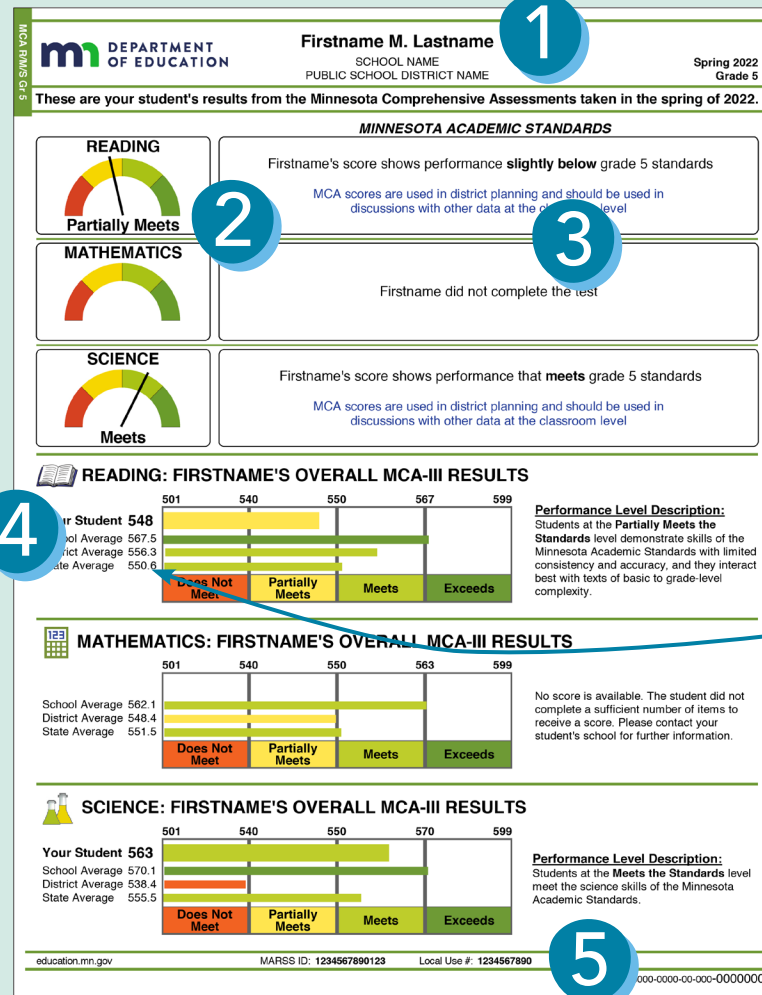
MCA R/M/S Gr 5

DEPARTMENT OF EDUCATION

Firstname M. Lastname
SCHOOL NAME
PUBLIC SCHOOL DISTRICT NAME

1

Spring 2022
Grade 5

These are your student's results from the Minnesota Comprehensive Assessments taken in the spring of 2022.

MINNESOTA ACADEMIC STANDARDS

READING
Partially Meets

2

Firstname's score shows performance **slightly below** grade 5 standards

MCA scores are used in district planning and should be used in discussions with other data at the cl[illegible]level

3

MATHEMATICS

Firstname did not complete the test

SCIENCE
Meets

Firstname's score shows performance that **meets** grade 5 standards

MCA scores are used in district planning and should be used in discussions with other data at the classroom level

READING: FIRSTNAME'S OVERALL MCA-III RESULTS

501 540 550 567 599

4

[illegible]r Student 548
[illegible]ol Average 567.5
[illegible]trict Average 556.3
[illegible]ate Average 550.6

Does Not Meet | Partially Meets | Meets | Exceeds

Performance Level Description:
Students at the **Partially Meets the Standards** level demonstrate skills of the Minnesota Academic Standards with limited consistency and accuracy, and they interact best with texts of basic to grade-level complexity.

MATHEMATICS: FIRSTNAME'S OVERALL MCA-III RESULTS

501 540 550 563 599

School Average 562.1
District Average 548.4
State Average 551.5

Does Not Meet | Partially Meets | Meets | Exceeds

No score is available. The student did not complete a sufficient number of items to receive a score. Please contact your student's school for further information.

SCIENCE: FIRSTNAME'S OVERALL MCA-III RESULTS

501 540 550 570 599

Your Student 563
School Average 570.1
District Average 538.4
State Average 555.5

Does Not Meet | Partially Meets | Meets | Exceeds

Performance Level Description:
Students at the **Meets the Standards** level meet the science skills of the Minnesota Academic Standards.

education.mn.gov    MARSS ID: 1234567890123    Local Use #: 1234567890

5

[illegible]000-0000-00-000-000000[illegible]